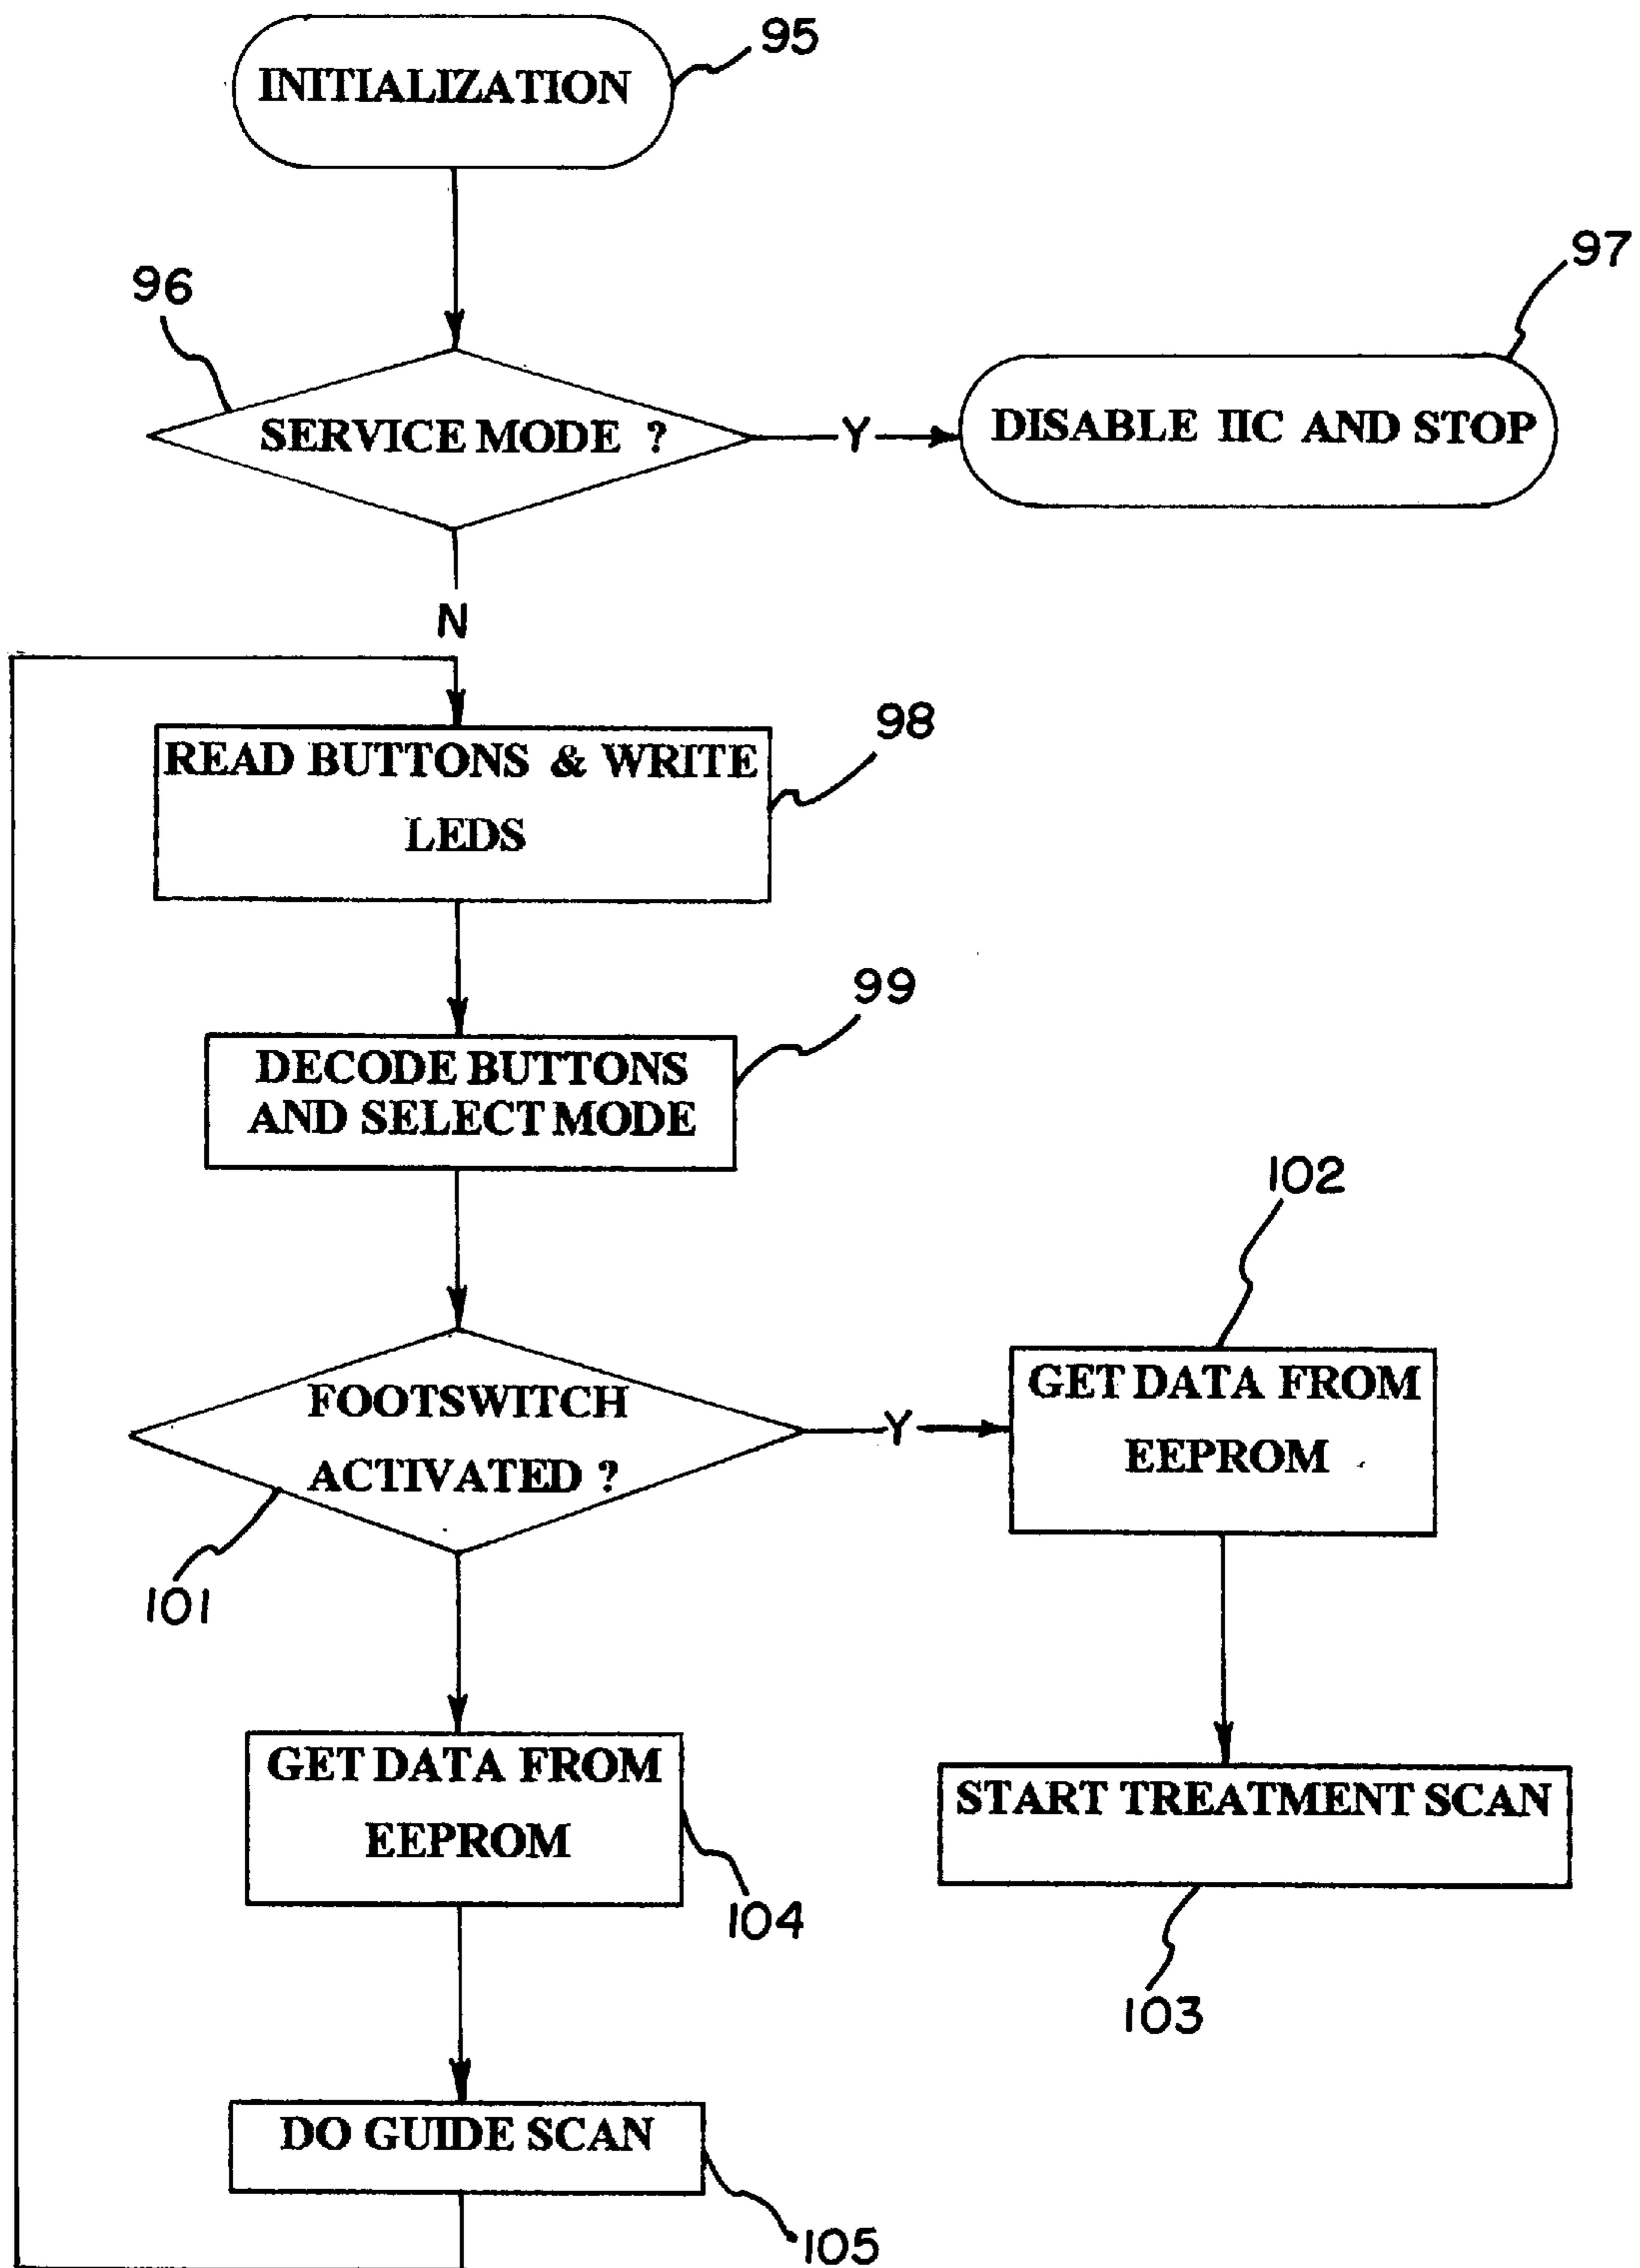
INITIALIZATION 95

96 SERVICE MODE ? Y DISABLE IIC AND STOP 97

N

READ BUTTONS & WRITE LEDS 98

DECODE BUTTONS AND SELECT MODE 99

102

FOOTSWITCH ACTIVATED ? Y GET DATA FROM EEPROM

101

GET DATA FROM EEPROM 104

START TREATMENT SCAN

103

DO GUIDE SCAN 105